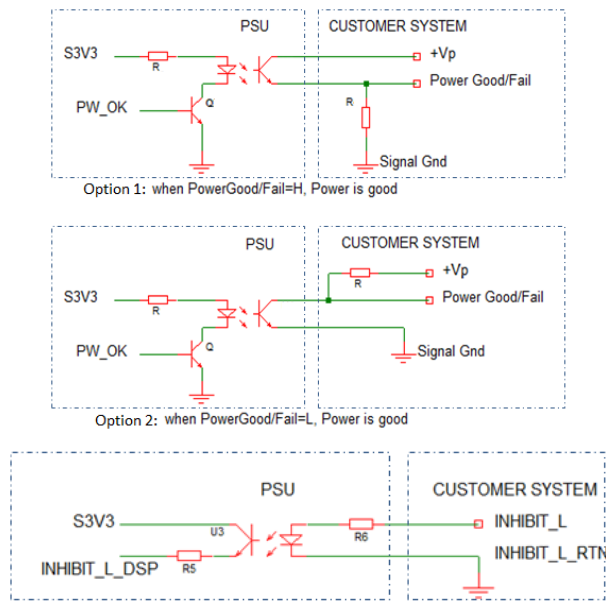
PSU

CUSTOMER SYSTEM

S3V3

R

+Vp

Power Good/Fail

PW_OK

Q

R

Signal Gnd

Option 1: when PowerGood/Fail=H, Power is good

PSU

CUSTOMER SYSTEM

+Vp

R

S3V3

Power Good/Fail

R

PW_OK

Q

Signal Gnd

Option 2: when PowerGood/Fail=L, Power is good

PSU

CUSTOMER SYSTEM

S3V3

U3

R6

INHIBIT_L

INHIBIT_L_DSP

R5

INHIBIT_L_RTN